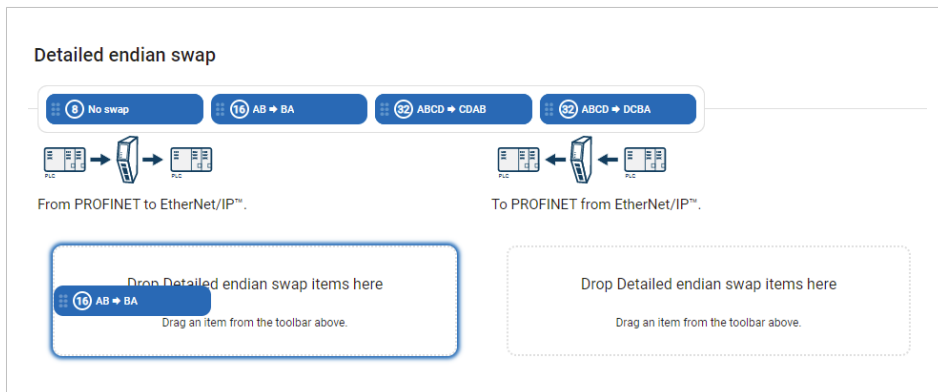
Detailed endian swap

8 No swap
16 AB ➔ BA
32 ABCD ➔ CDAB
32 ABCD ➔ DCBA

PLC
PLC

From PROFINET to EtherNet/IP™.

PLC
PLC

To PROFINET from EtherNet/IP™.

Drop Detailed endian swap items here
16 AB ➔ BA
Drag an item from the toolbar above.

Drop Detailed endian swap items here
Drag an item from the toolbar above.